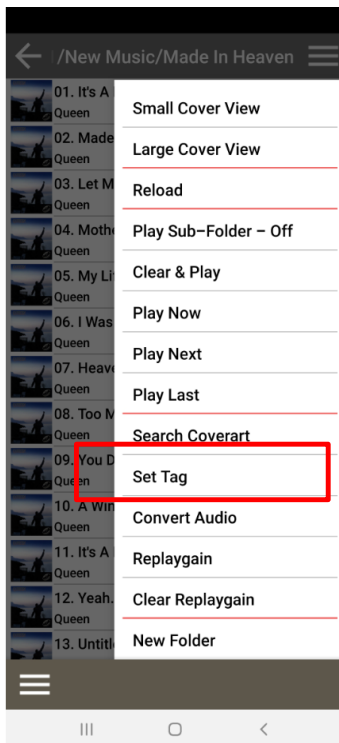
/New Music/Made In Heaven

01. It's A
Queen
02. Made
Queen
03. Let M
Queen
04. Mothe
Queen
05. My Li
Queen
06. I Was
Queen
07. Heave
Queen
08. Too M
Queen
09. You D
Queen
10. A Win
Queen
11. It's A
Queen
12. Yeah.
Queen
13. Untitl

Small Cover View
Large Cover View
Reload
Play Sub-Folder – Off
Clear & Play
Play Now
Play Next
Play Last
Search Coverart
Set Tag
Convert Audio
Replaygain
Clear Replaygain
New Folder